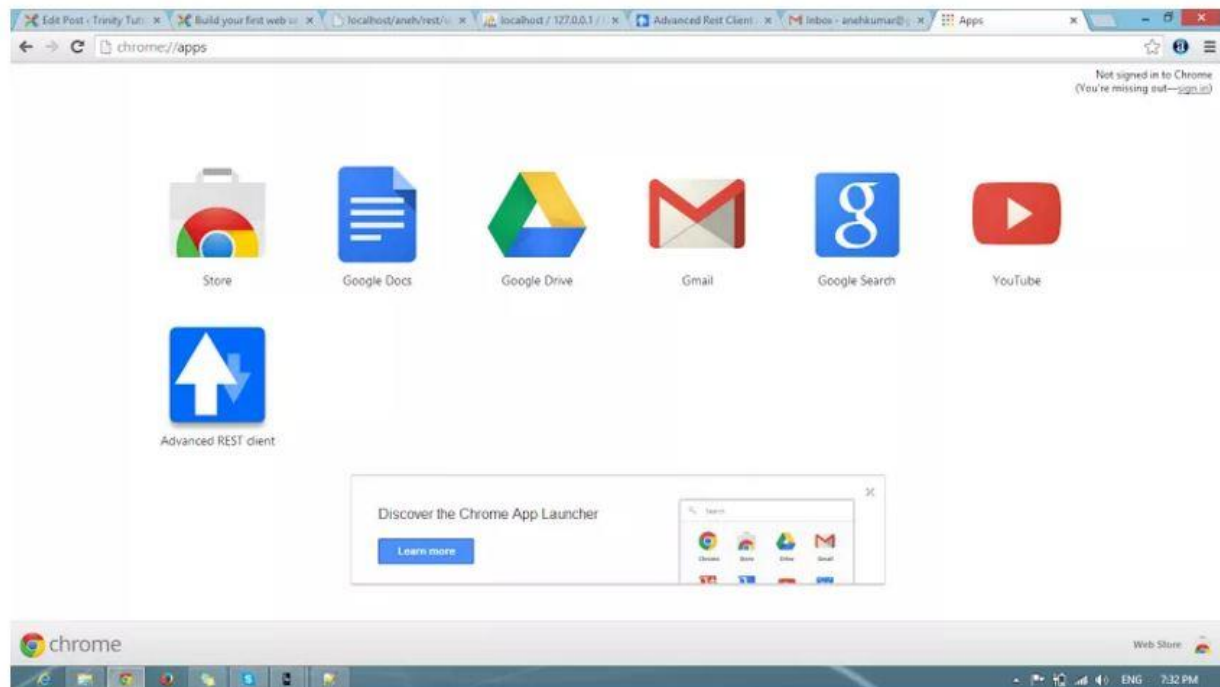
Edit Post ‹ Trinity Tut ×
Build your first web s ×
localhost/aneh/rest/ ×
localhost / 127.0.0.1 / ×
Advanced Rest Client ×
Inbox - anehkumar@ ×
Apps ×

chrome://apps

Not signed in to Chrome
(You're missing out—sign in)

Store
Google Docs
Google Drive
Gmail
Google Search
YouTube
Advanced REST client

Discover the Chrome App Launcher
Learn more

Search
Chrome
Store
Drive
Gmail

chrome
Web Store

ENG 7:32 PM